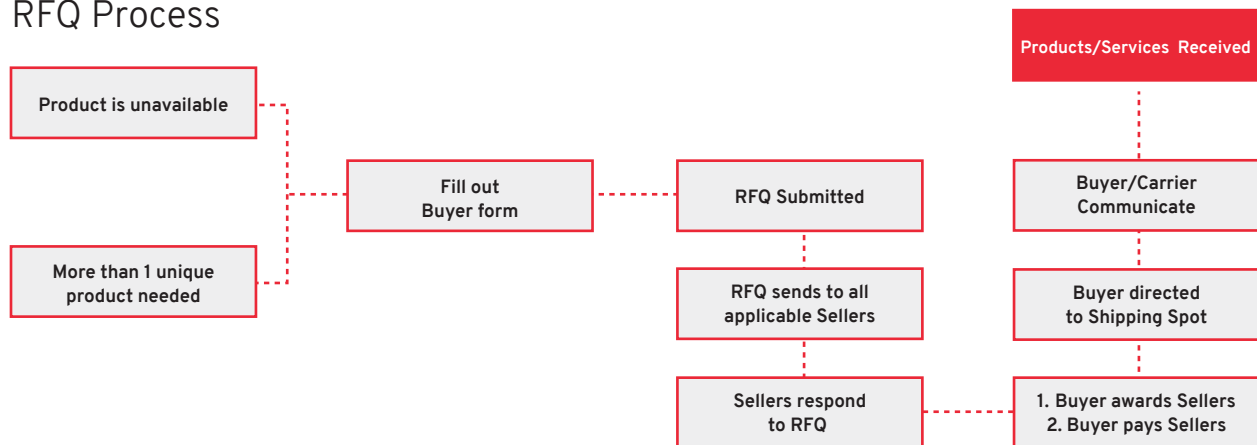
RFQ Process

Products/Services Received

Product is unavailable

Fill out Buyer form

RFQ Submitted

Buyer/Carrier Communicate

More than 1 unique product needed

RFQ sends to all applicable Sellers

Buyer directed to Shipping Spot

Sellers respond to RFQ

1. Buyer awards Sellers
2. Buyer pays Sellers